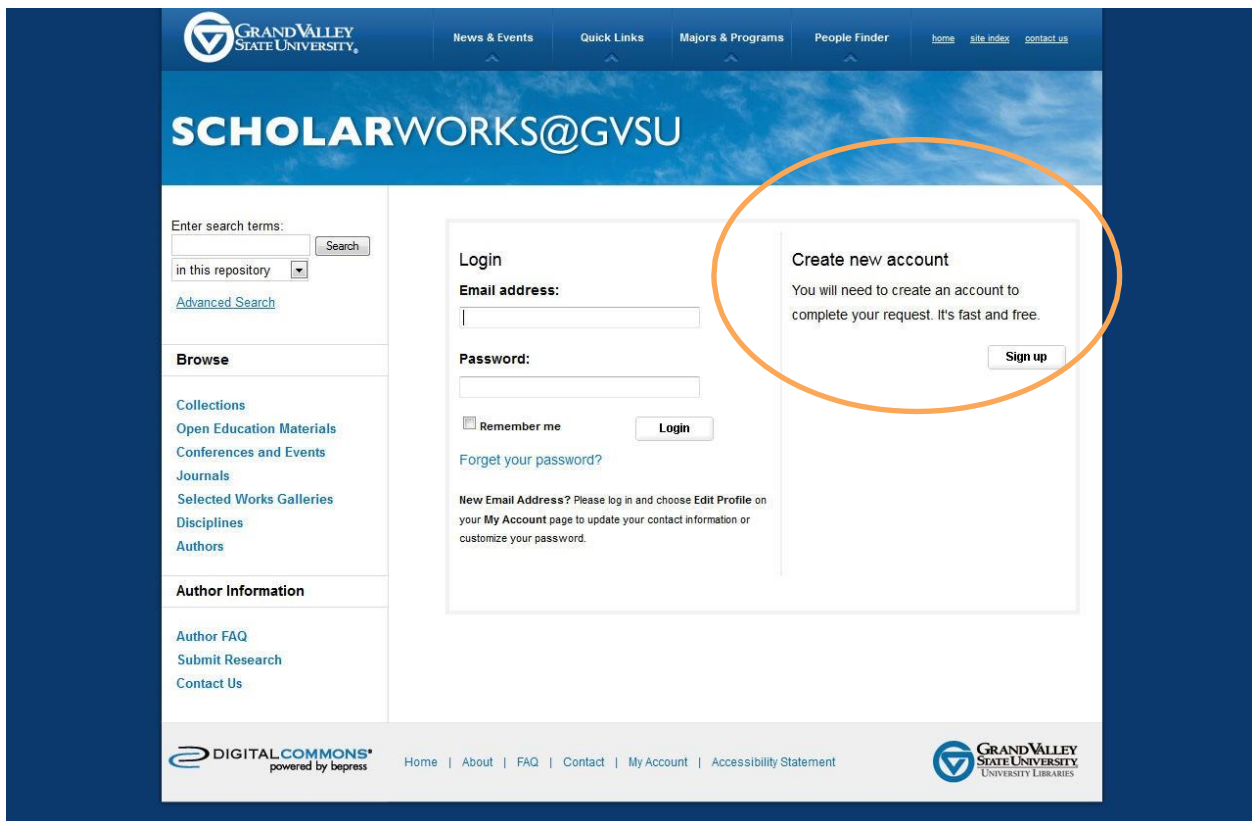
GRAND VALLEY STATE UNIVERSITY

News & Events | Quick Links | Majors & Programs | People Finder | home | site index | contact us

SCHOLARWORKS@GVSU

Enter search terms:

Search

in this repository

Advanced Search

Browse

Collections
Open Education Materials
Conferences and Events
Journals
Selected Works Galleries
Disciplines
Authors

Author Information

Author FAQ
Submit Research
Contact Us

Login

Email address:

Password:

Remember me

Login

Forget your password?

New Email Address? Please log in and choose Edit Profile on your My Account page to update your contact information or customize your password.

Create new account

You will need to create an account to complete your request. It's fast and free.

Sign up

DIGITALCOMMONS powered by bepress

Home | About | FAQ | Contact | My Account | Accessibility Statement

GRAND VALLEY STATE UNIVERSITY UNIVERSITY LIBRARIES